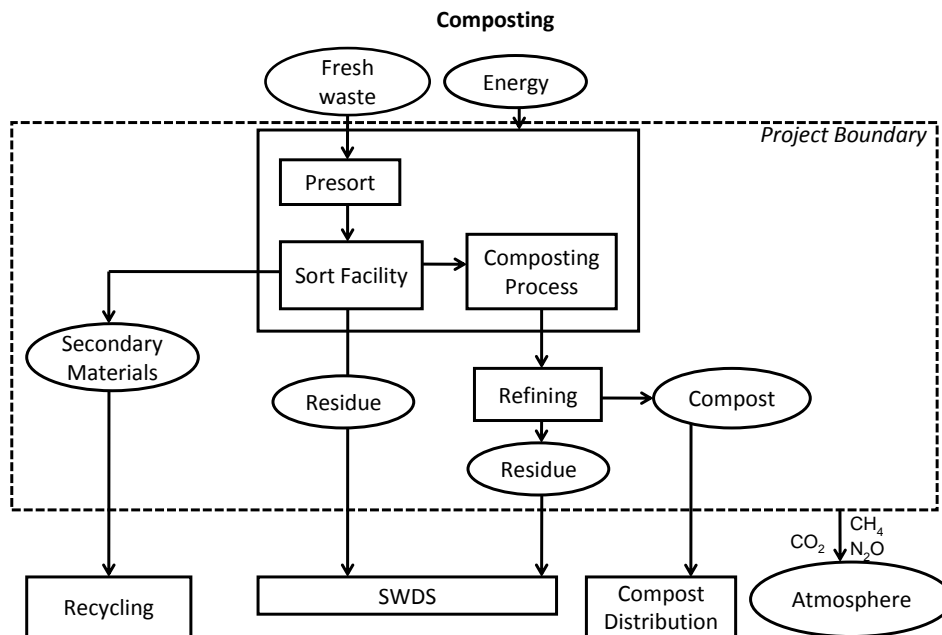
Composting

Fresh waste

Energy

Project Boundary

Presort

Sort Facility

Composting Process

Secondary Materials

Residue

Refining

Compost

Residue

$CO_2$

$CH_4$

$N_2O$

Recycling

SWDS

Compost Distribution

Atmosphere